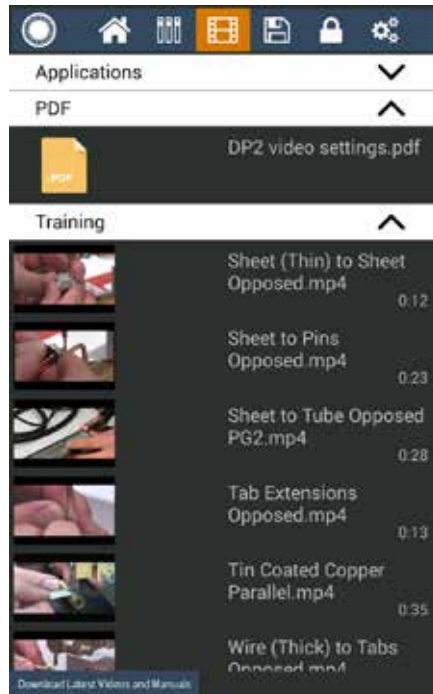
Applications

PDF

PDF

DP2 video settings.pdf

Training

Sheet (Thin) to Sheet Opposed.mp4
0:12

Sheet to Pins Opposed.mp4
0:23

Sheet to Tube Opposed PG2.mp4
0:28

Tab Extensions Opposed.mp4
0:13

Tin Coated Copper Parallel.mp4
0:35

Wire (Thick) to Tabs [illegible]

Download Latest Videos and Manuals